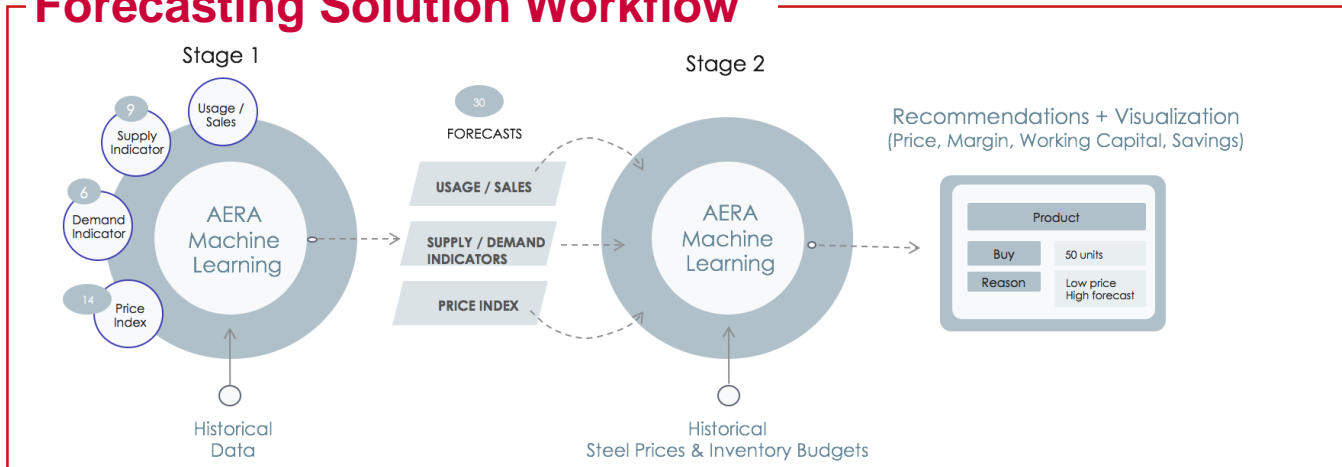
Forecasting Solution Workflow

Stage 1

9
Supply Indicator

Usage / Sales

6
Demand Indicator

AERA Machine Learning

14
Price Index

Historical Data

30
FORECASTS

USAGE / SALES

SUPPLY / DEMAND INDICATORS

PRICE INDEX

Stage 2

AERA Machine Learning

Historical
Steel Prices & Inventory Budgets

Recommendations + Visualization
(Price, Margin, Working Capital, Savings)

| Product | |
|---|---|
| Buy | 50 units |
| Reason | Low price High forecast |